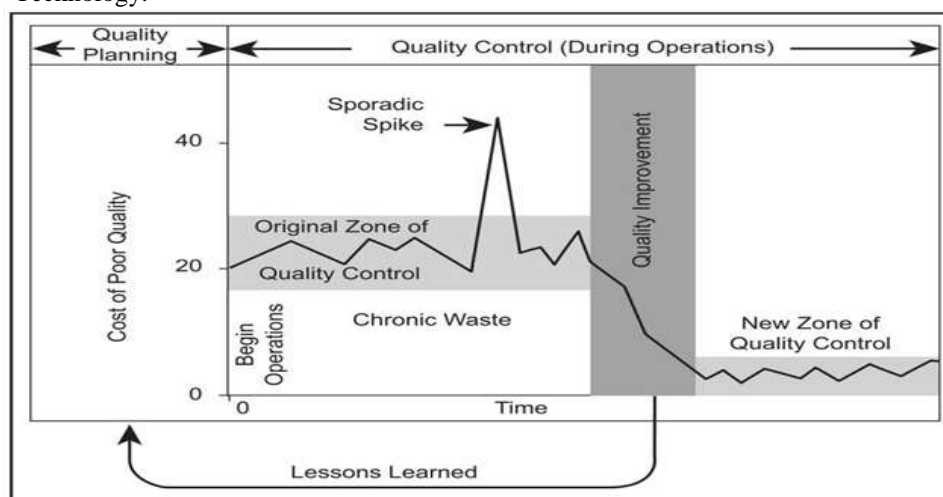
Technology.

Quality Planning

Quality Control (During Operations)

Sporadic Spike

40

Quality Improvement

Cost of Poor Quality

Original Zone of Quality Control

20

Begin Operations

Chronic Waste

New Zone of Quality Control

0

0

Time

Lessons Learned